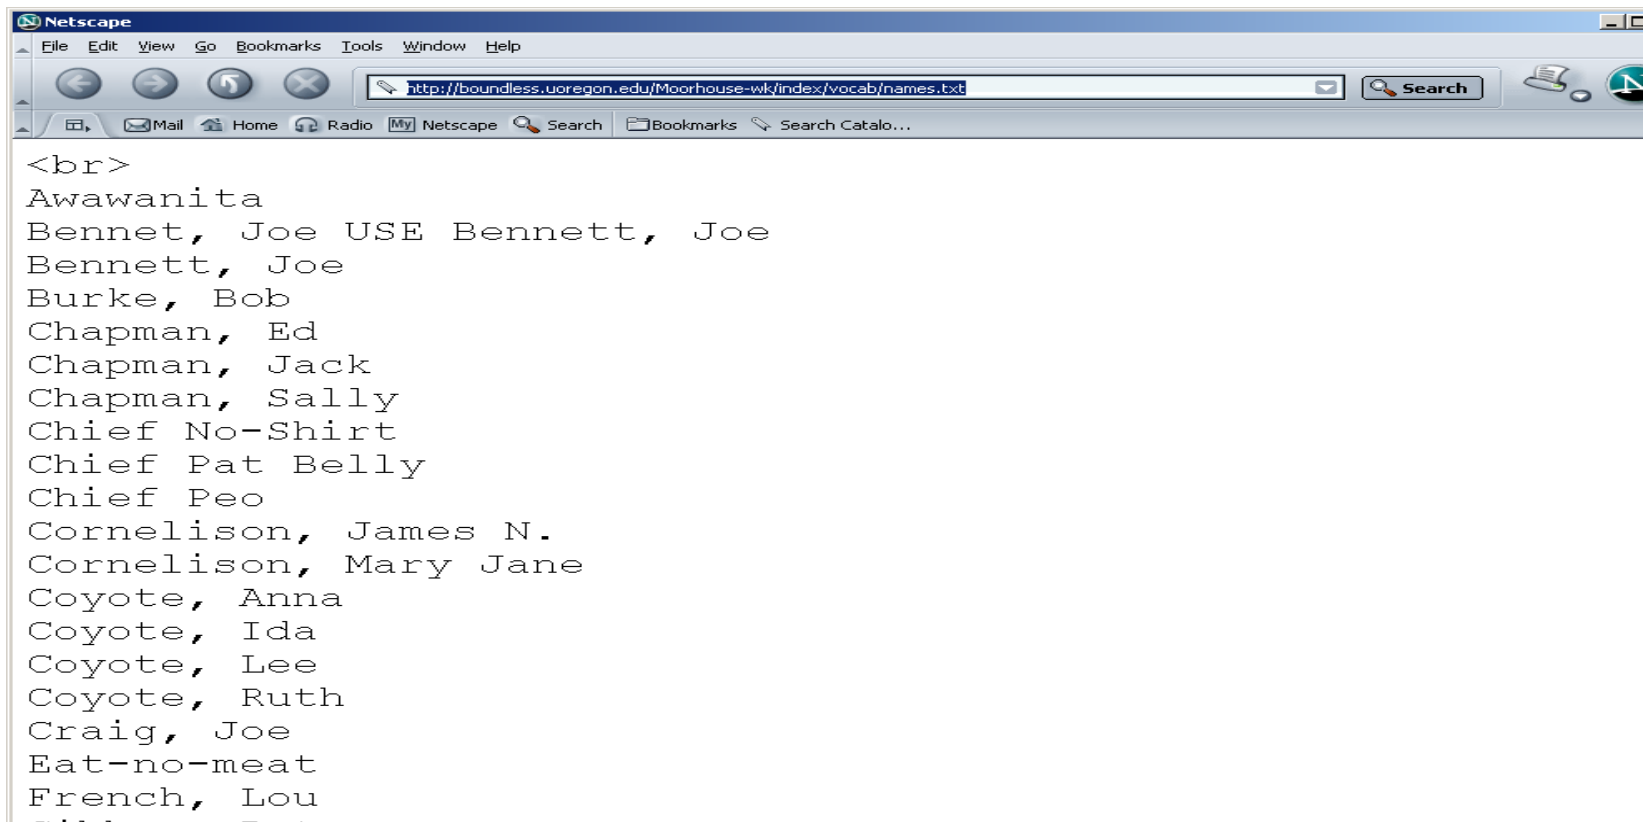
Netscape
File Edit View Go Bookmarks Tools Window Help
http://boundless.uoregon.edu/Moorhouse-wk/index/vocab/names.txt
Search
Mail Home Radio My Netscape Search Bookmarks Search Catalo...

<br>
Awawanita
Bennet, Joe USE Bennett, Joe
Bennett, Joe
Burke, Bob
Chapman, Ed
Chapman, Jack
Chapman, Sally
Chief No-Shirt
Chief Pat Belly
Chief Peo
Cornelison, James N.
Cornelison, Mary Jane
Coyote, Anna
Coyote, Ida
Coyote, Lee
Coyote, Ruth
Craig, Joe
Eat-no-meat
French, Lou
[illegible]